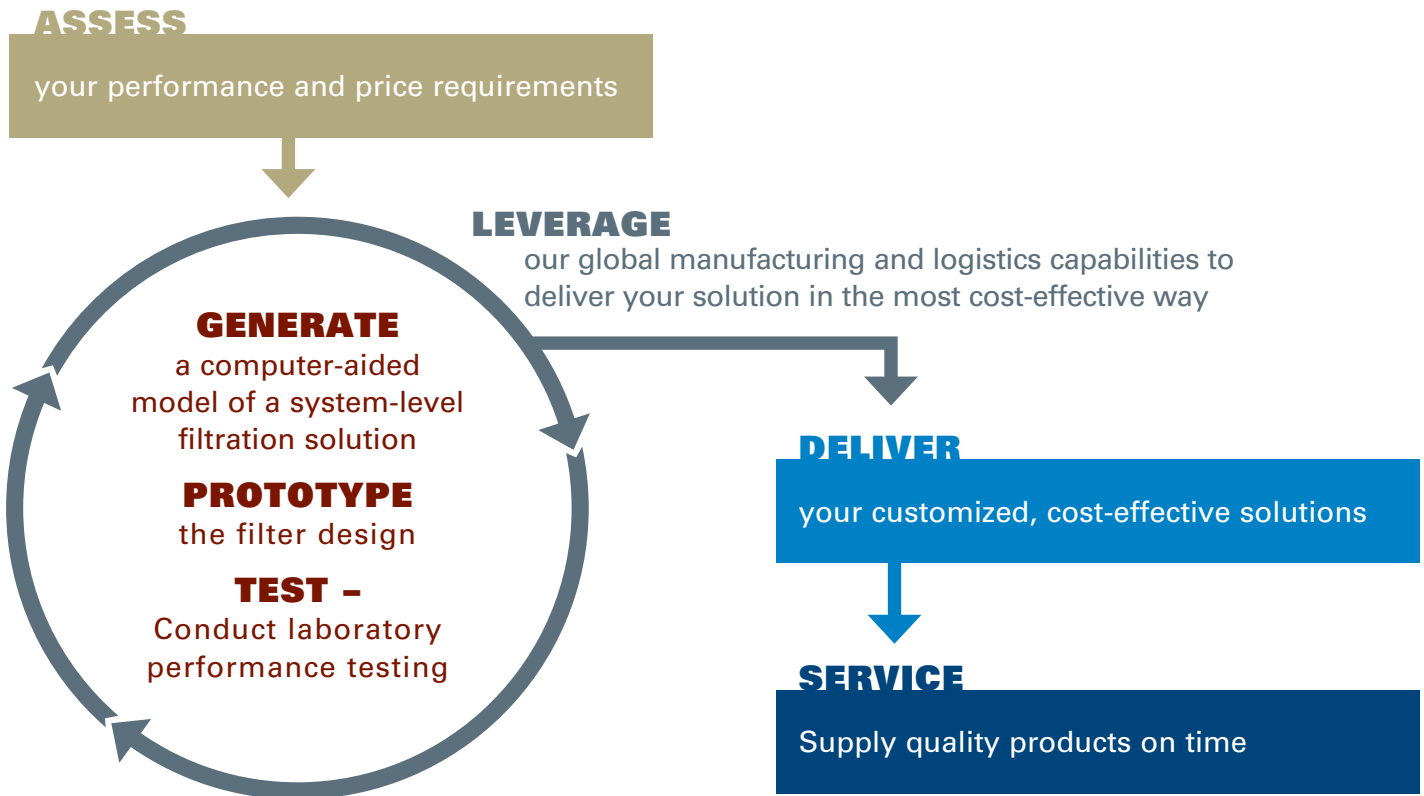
ASSESS

your performance and price requirements

LEVERAGE

our global manufacturing and logistics capabilities to deliver your solution in the most cost-effective way

GENERATE

a computer-aided model of a system-level filtration solution

PROTOTYPE

the filter design

TEST –

Conduct laboratory performance testing

DELIVER

your customized, cost-effective solutions

SERVICE

Supply quality products on time